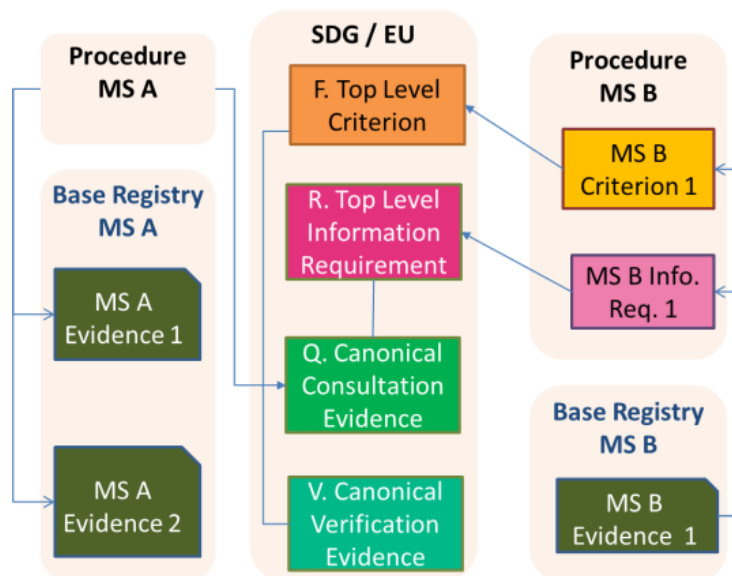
Procedure MS A

Base Registry MS A

MS A Evidence 1

MS A Evidence 2

SDG / EU

F. Top Level Criterion

R. Top Level Information Requirement

Q. Canonical Consultation Evidence

V. Canonical Verification Evidence

Procedure MS B

MS B Criterion 1

MS B Info. Req. 1

Base Registry MS B

MS B Evidence 1